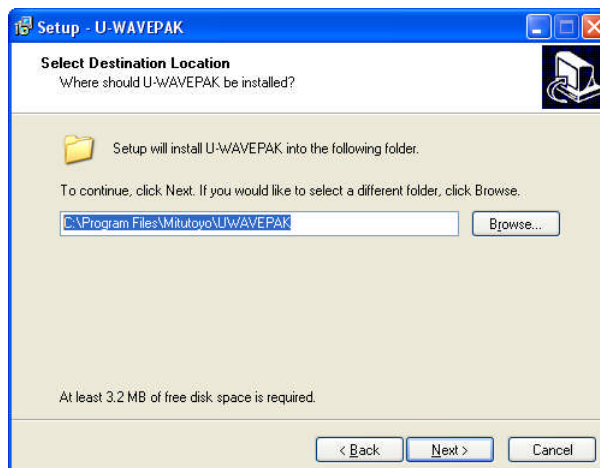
Setup - U-WAVEPAK

Select Destination Location
Where should U-WAVEPAK be installed?

Setup will install U-WAVEPAK into the following folder.

To continue, click Next. If you would like to select a different folder, click Browse.

C:\Program Files\Mitutoyo\UWAVEPAK

Browse...

At least 3.2 MB of free disk space is required.

< Back

Next >

Cancel